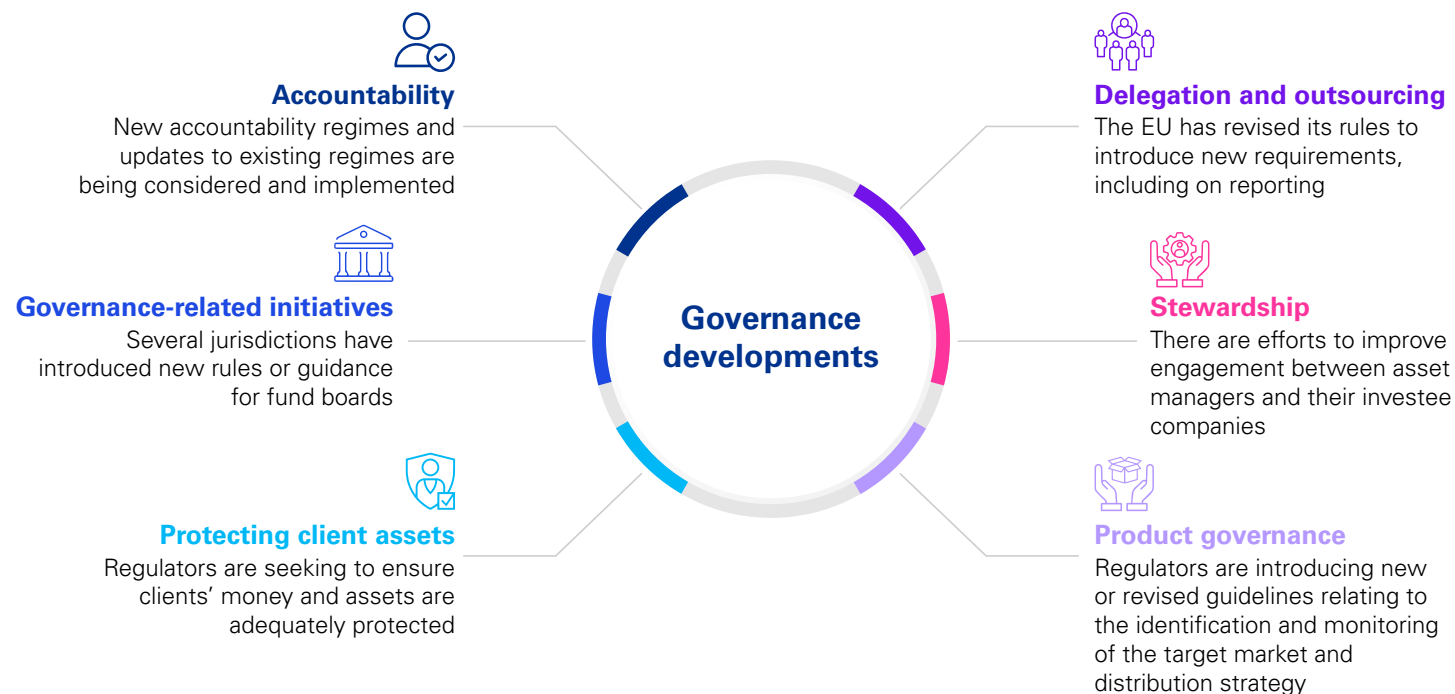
Accountability
New accountability regimes and updates to existing regimes are being considered and implemented

Governance-related initiatives
Several jurisdictions have introduced new rules or guidance for fund boards

Protecting client assets
Regulators are seeking to ensure clients' money and assets are adequately protected

Governance developments

Delegation and outsourcing
The EU has revised its rules to introduce new requirements, including on reporting

Stewardship
There are efforts to improve engagement between asset managers and their investee companies

Product governance
Regulators are introducing new or revised guidelines relating to the identification and monitoring of the target market and distribution strategy